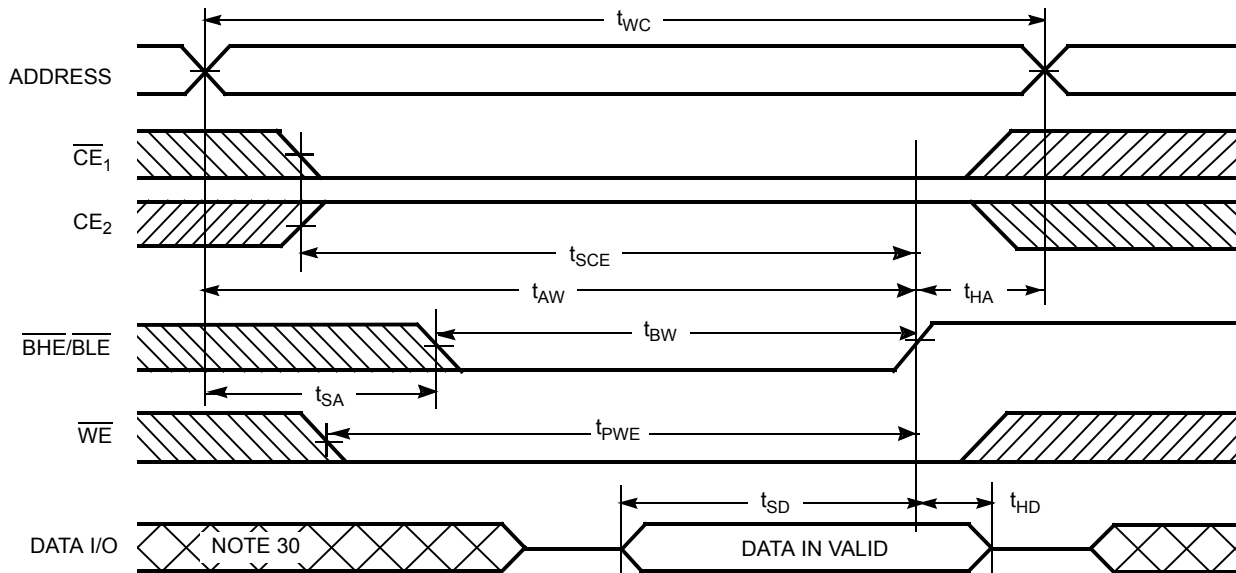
$t_{WC}$

ADDRESS

$\overline{CE}_1$

$CE_2$

$t_{SCE}$

$t_{AW}$

$t_{HA}$

$\overline{BHE}/\overline{BLE}$

$t_{BW}$

$t_{SA}$

$\overline{WE}$

$t_{PWE}$

$t_{SD}$

$t_{HD}$

DATA I/O

NOTE 30

DATA IN VALID